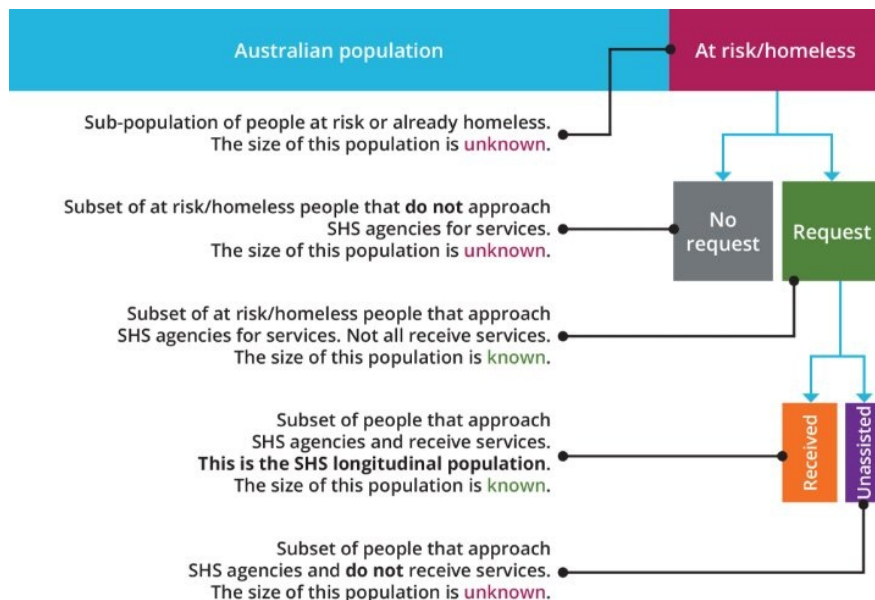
Australian population

At risk/homeless

Sub-population of people at risk or already homeless. The size of this population is unknown.

Subset of at risk/homeless people that **do not** approach SHS agencies for services. The size of this population is unknown.

No request

Request

Subset of at risk/homeless people that approach SHS agencies for services. Not all receive services. The size of this population is known.

Subset of people that approach SHS agencies and receive services. **This is the SHS longitudinal population**. The size of this population is known.

Received

Unassisted

Subset of people that approach SHS agencies and **do not** receive services. The size of this population is unknown.